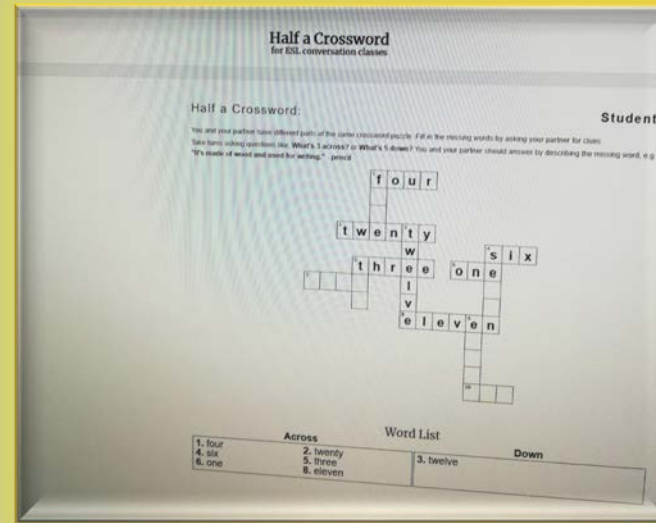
Half a Crossword
for ESL conversation classes

Half a Crossword:

Student

You and your partner have different parts of the same crossword puzzle. Fill in the missing words by asking your partner for clues.
Take turns asking questions like, What's 1 across? or What's 5 down? You and your partner should answer by describing the missing word, e.g.
"It's made of wood and used for writing." - pencil

f o u r

t w e n t y

w

s i x

t h r e e

o n e

l

v

e l e v e n

Word List

| Across | | Down |
|---|---|---|
| 1. four<br>4. six<br>6. one | 2. twenty<br>5. three<br>8. eleven | 3. twelve |